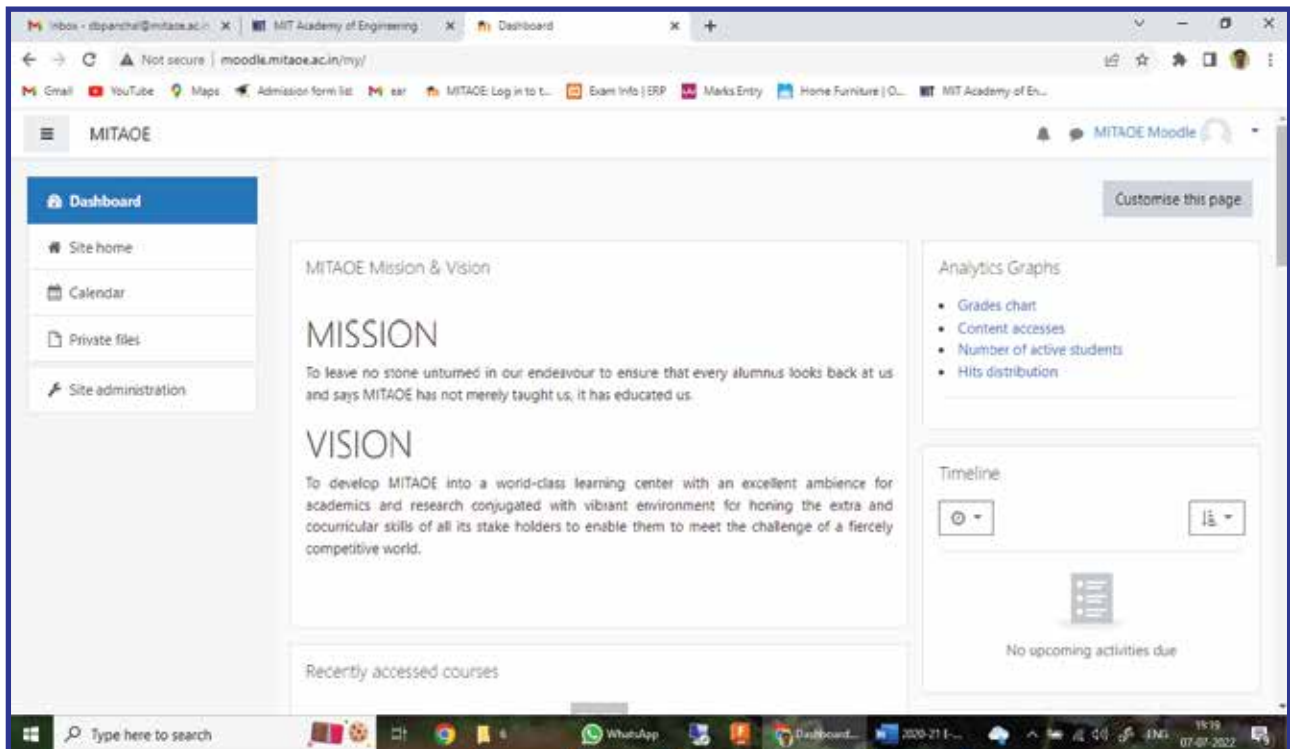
Inbox - dbpanchal@mitaoe.ac.in | MIT Academy of Engineering | Dashboard

Not secure | moodle.mitaoe.ac.in/my/

Gmail YouTube Maps Admission form list ear MITAOE: Log in to t... Exam Info | ERP Marks Entry Home Furniture | O... MIT Academy of En...

MITAOE

MITAOE Moodle

Dashboard
Site home
Calendar
Private files
Site administration

Customise this page

MITAOE Mission & Vision

MISSION

To leave no stone unturned in our endeavour to ensure that every alumnus looks back at us and says MITAOE has not merely taught us, it has educated us.

VISION

To develop MITAOE into a world-class learning center with an excellent ambience for academics and research conjugated with vibrant environment for honing the extra and cocurricular skills of all its stake holders to enable them to meet the challenge of a fiercely competitive world.

Recently accessed courses

Analytics Graphs

• Grades chart
• Content accesses
• Number of active students
• Hits distribution

Timeline

No upcoming activities due

Type here to search

WhatsApp

Dashboard...

2020-21 I-...

ENG 19:19 07-07-2022